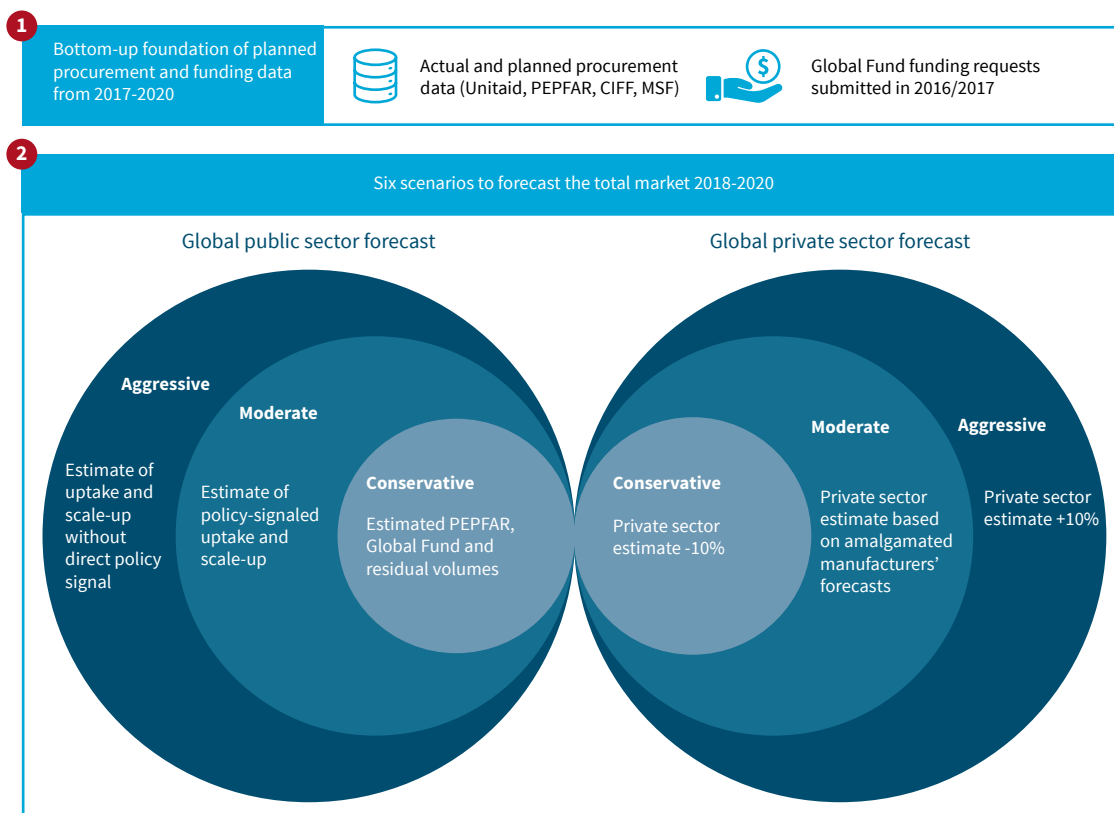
1

Bottom-up foundation of planned procurement and funding data from 2017-2020

Actual and planned procurement data (Unitaid, PEPFAR, CIFF, MSF)

Global Fund funding requests submitted in 2016/2017

2

Six scenarios to forecast the total market 2018-2020

Global public sector forecast

Aggressive

Estimate of uptake and scale-up without direct policy signal

Moderate

Estimate of policy-signaled uptake and scale-up

Conservative

Estimated PEPFAR, Global Fund and residual volumes

Global private sector forecast

Conservative

Private sector estimate -10%

Moderate

Private sector estimate based on amalgamated manufacturers' forecasts

Aggressive

Private sector estimate +10%